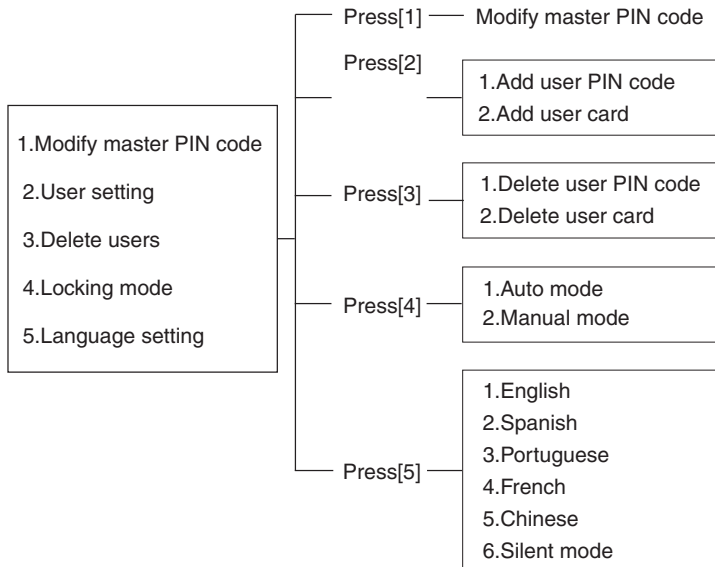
1.Modify master PIN code
2.User setting
3.Delete users
4.Locking mode
5.Language setting

Press[1] Modify master PIN code

Press[2]
1.Add user PIN code
2.Add user card

Press[3]
1.Delete user PIN code
2.Delete user card

Press[4]
1.Auto mode
2.Manual mode

Press[5]
1.English
2.Spanish
3.Portuguese
4.French
5.Chinese
6.Silent mode